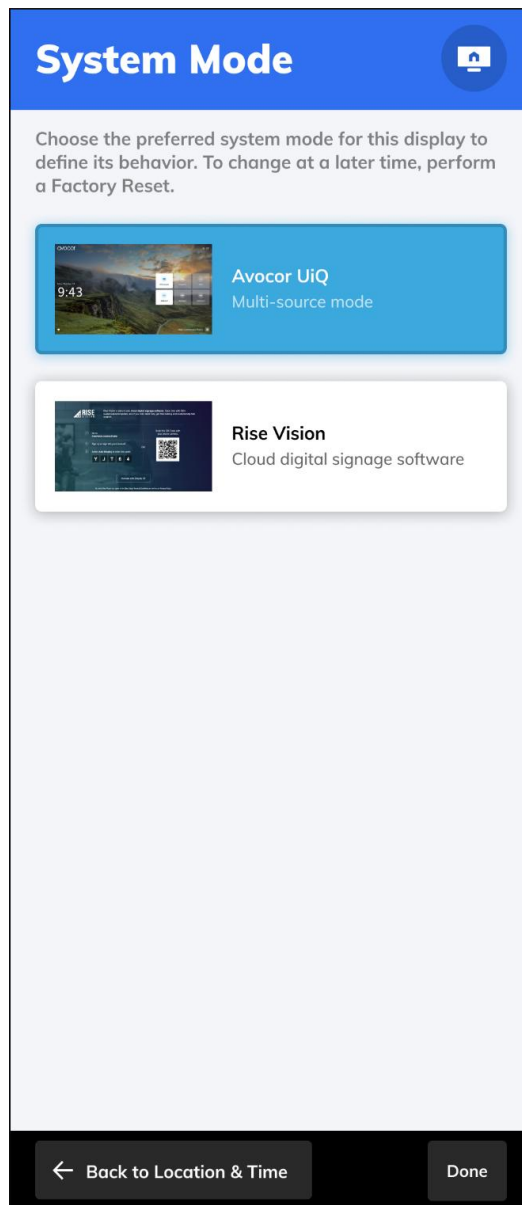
System Mode

Choose the preferred system mode for this display to define its behavior. To change at a later time, perform a Factory Reset.

avocor
9:43

Avocor UiQ
Multi-source mode

RISE

Rise Vision
Cloud digital signage software

← Back to Location & Time

Done